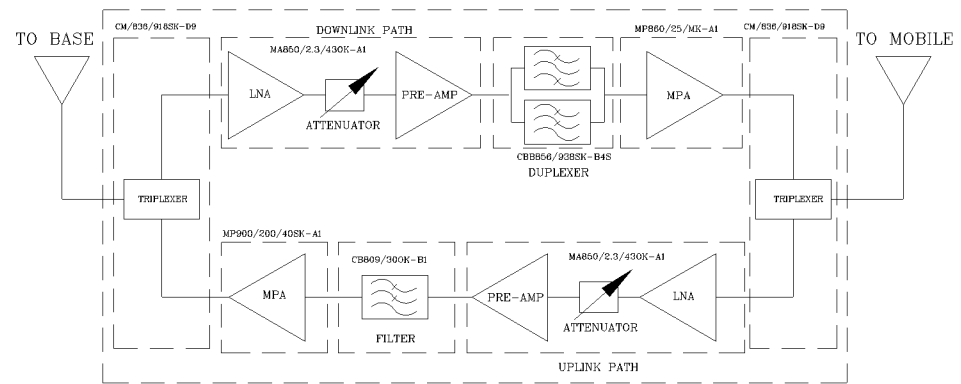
TO BASE

CM/836/918SK-D9

DOWNLINK PATH

MA850/2.3/430K-A1

LNA

ATTENUATOR

PRE-AMP

CBB856/938SK-B4S

DUPLEXER

MP860/25/MK-A1

MPA

CM/836/918SK-D9

TO MOBILE

TRIPLEXER

TRIPLEXER

MP900/200/40SK-A1

MPA

CB809/300K-B1

FILTER

PRE-AMP

MA850/2.3/430K-A1

ATTENUATOR

LNA

UPLINK PATH